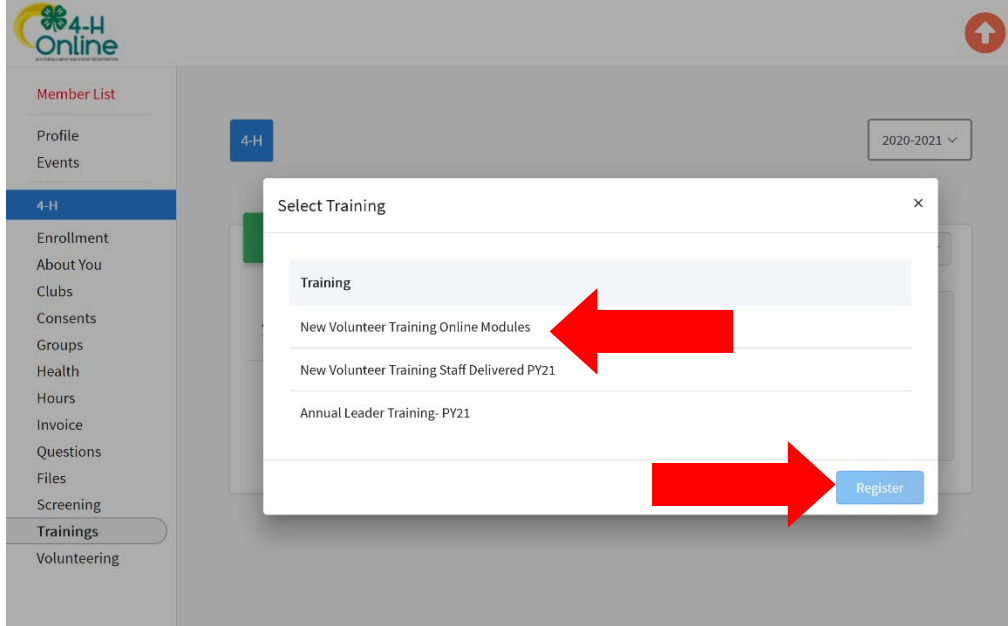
4-H Online

Member List

Profile
Events

4-H

Enrollment
About You
Clubs
Consents
Groups
Health
Hours
Invoice
Questions
Files
Screening
Trainings
Volunteering

4-H

2020-2021

Select Training

×

Training

New Volunteer Training Online Modules

New Volunteer Training Staff Delivered PY21

Annual Leader Training- PY21

Register